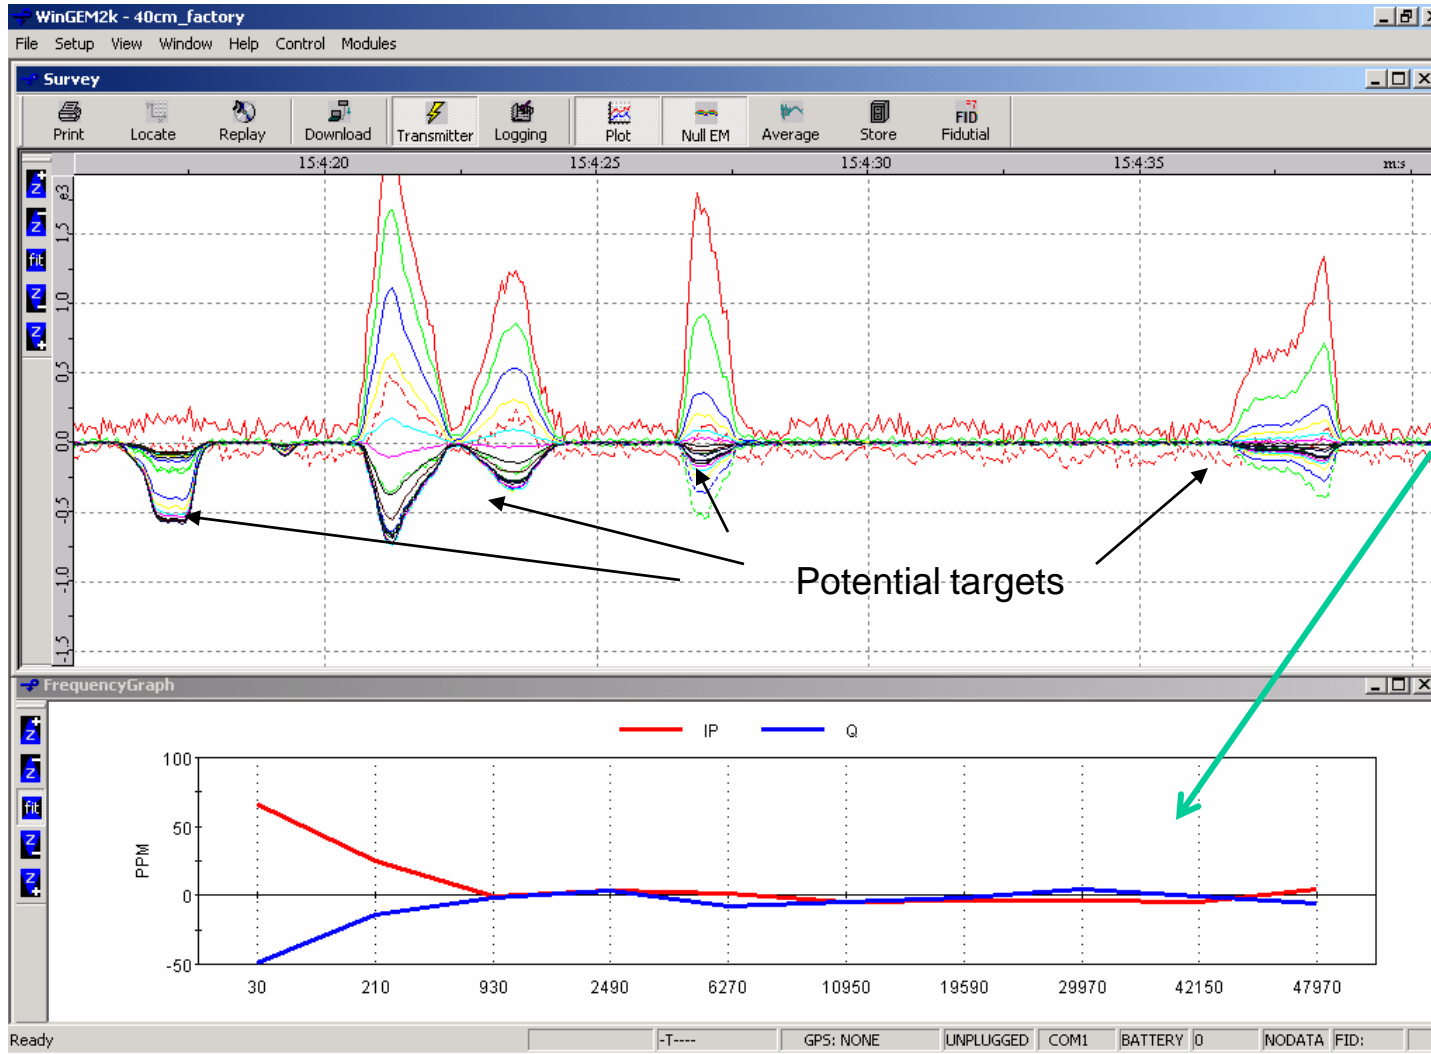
WinGEM2k - 40cm_factory
File Setup View Window Help Control Modules
Survey
Print Locate Replay Download Transmitter Logging Plot Null EM Average Store FID Fidutial
15:4:20 15:4:25 15:4:30 15:4:35 m:s
e3
1.5
1.0
0.5
0.0
-0.5
-1.0
-1.5
fit
Potential targets
FrequencyGraph
fit
IP Q
100
50
0
-50
PPM
30 210 930 2490 6270 10950 19590 29970 42150 47970
Ready -T---- GPS: NONE UNPLUGGED COM1 BATTERY 0 NODATA FID: